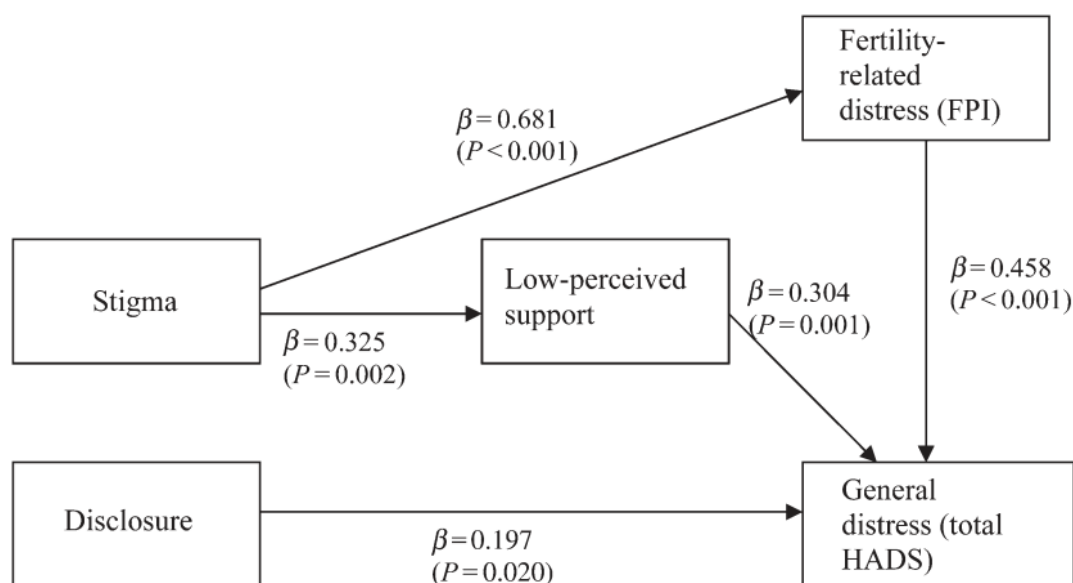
Fertility-related distress (FPI)

$\beta = 0.681$
$(P < 0.001)$

Stigma

Low-perceived support

$\beta = 0.304$
$(P = 0.001)$

$\beta = 0.458$
$(P < 0.001)$

$\beta = 0.325$
$(P = 0.002)$

Disclosure

General distress (total HADS)

$\beta = 0.197$
$(P = 0.020)$